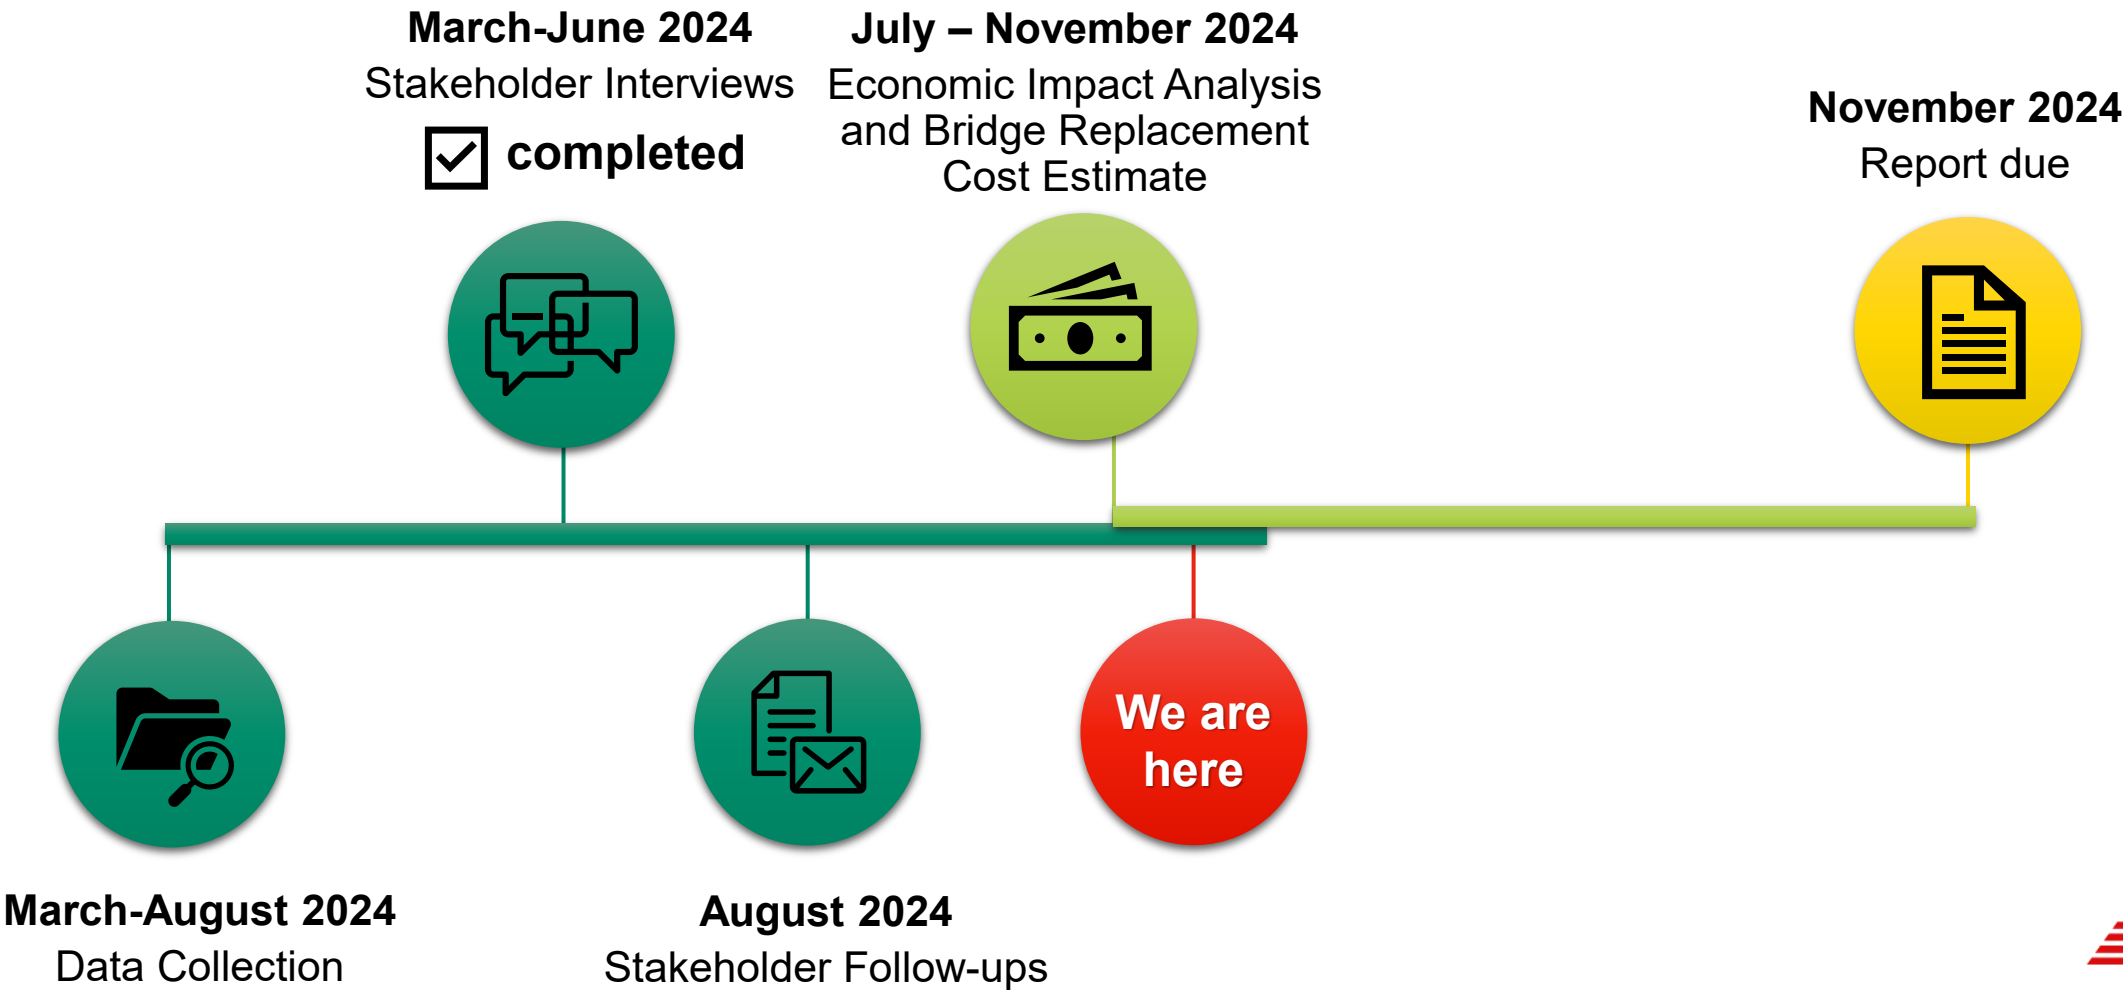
**March-June 2024**
Stakeholder Interviews
☑ **completed**

**July – November 2024**
Economic Impact Analysis and Bridge Replacement Cost Estimate

**November 2024**
Report due

**We are here**

**March-August 2024**
Data Collection

**August 2024**
Stakeholder Follow-ups